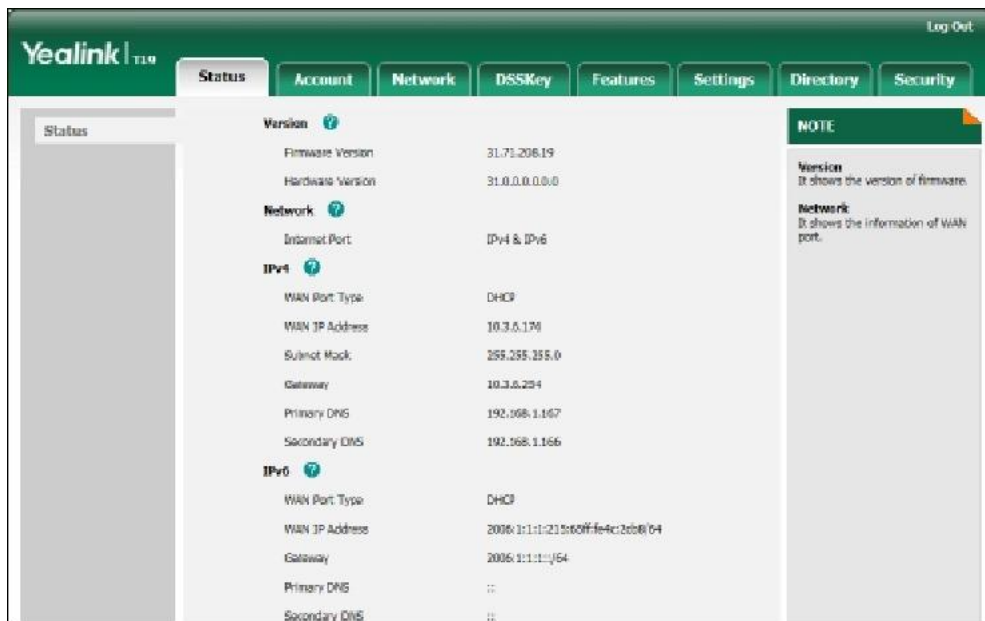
Log Out

Yealink T19

Status | Account | Network | DSSKey | Features | Settings | Directory | Security

Status

Version

| Firmware Version | 31.71.208.19 |
|---|---|
| Hardware Version | 31.0.0.0.0.0.0 |

Network

| Internet Port | IPv4 & IPv6 |
|---|---|

IPv4

| WAN Port Type | DHCP |
|---|---|
| WAN IP Address | 10.3.6.176 |
| Subnet Mask | 255.255.255.0 |
| Gateway | 10.3.6.254 |
| Primary DNS | 192.168.1.167 |
| Secondary DNS | 192.168.1.166 |

IPv6

| WAN Port Type | DHCP |
|---|---|
| WAN IP Address | 2006:1:1:1:215:65ff:fe4c:2eb8/64 |
| Gateway | 2006:1:1:1::/64 |
| Primary DNS | :: |
| Secondary DNS | :: |

NOTE

Version
It shows the version of firmware.

Network
It shows the information of WAN port.